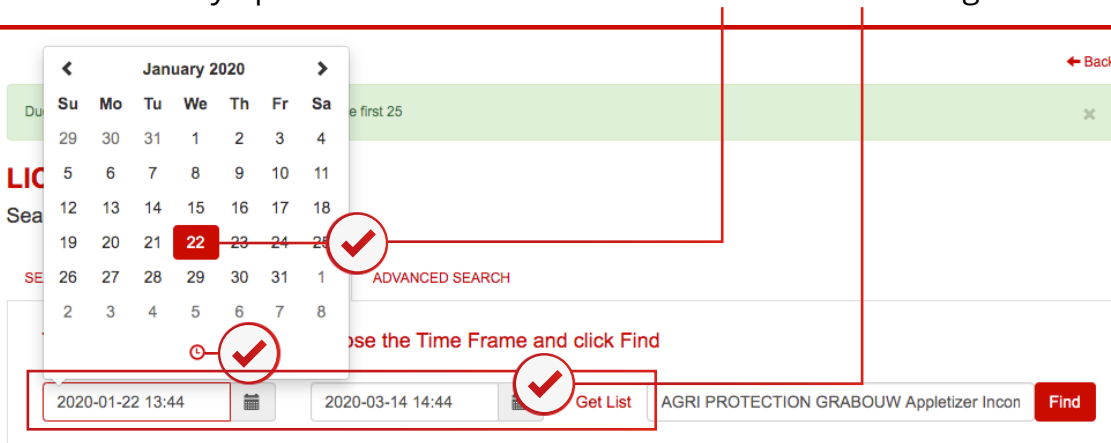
January 2020

| Su | Mo | Tu | We | Th | Fr | Sa |
|---|---|---|---|---|---|---|
| 29 | 30 | 31 | 1 | 2 | 3 | 4 |
| 5 | 6 | 7 | 8 | 9 | 10 | 11 |
| 12 | 13 | 14 | 15 | 16 | 17 | 18 |
| 19 | 20 | 21 | 22 | 23 | 24 | 25 |
| 26 | 27 | 28 | 29 | 30 | 31 | 1 |
| 2 | 3 | 4 | 5 | 6 | 7 | 8 |

Back

Du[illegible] e first 25

LIC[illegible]

Sea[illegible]

SE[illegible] ADVANCED SEARCH

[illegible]ose the Time Frame and click Find

2020-01-22 13:44

2020-03-14 14:44

Get List

AGRI PROTECTION GRABOUW Appletizer Incon

Find